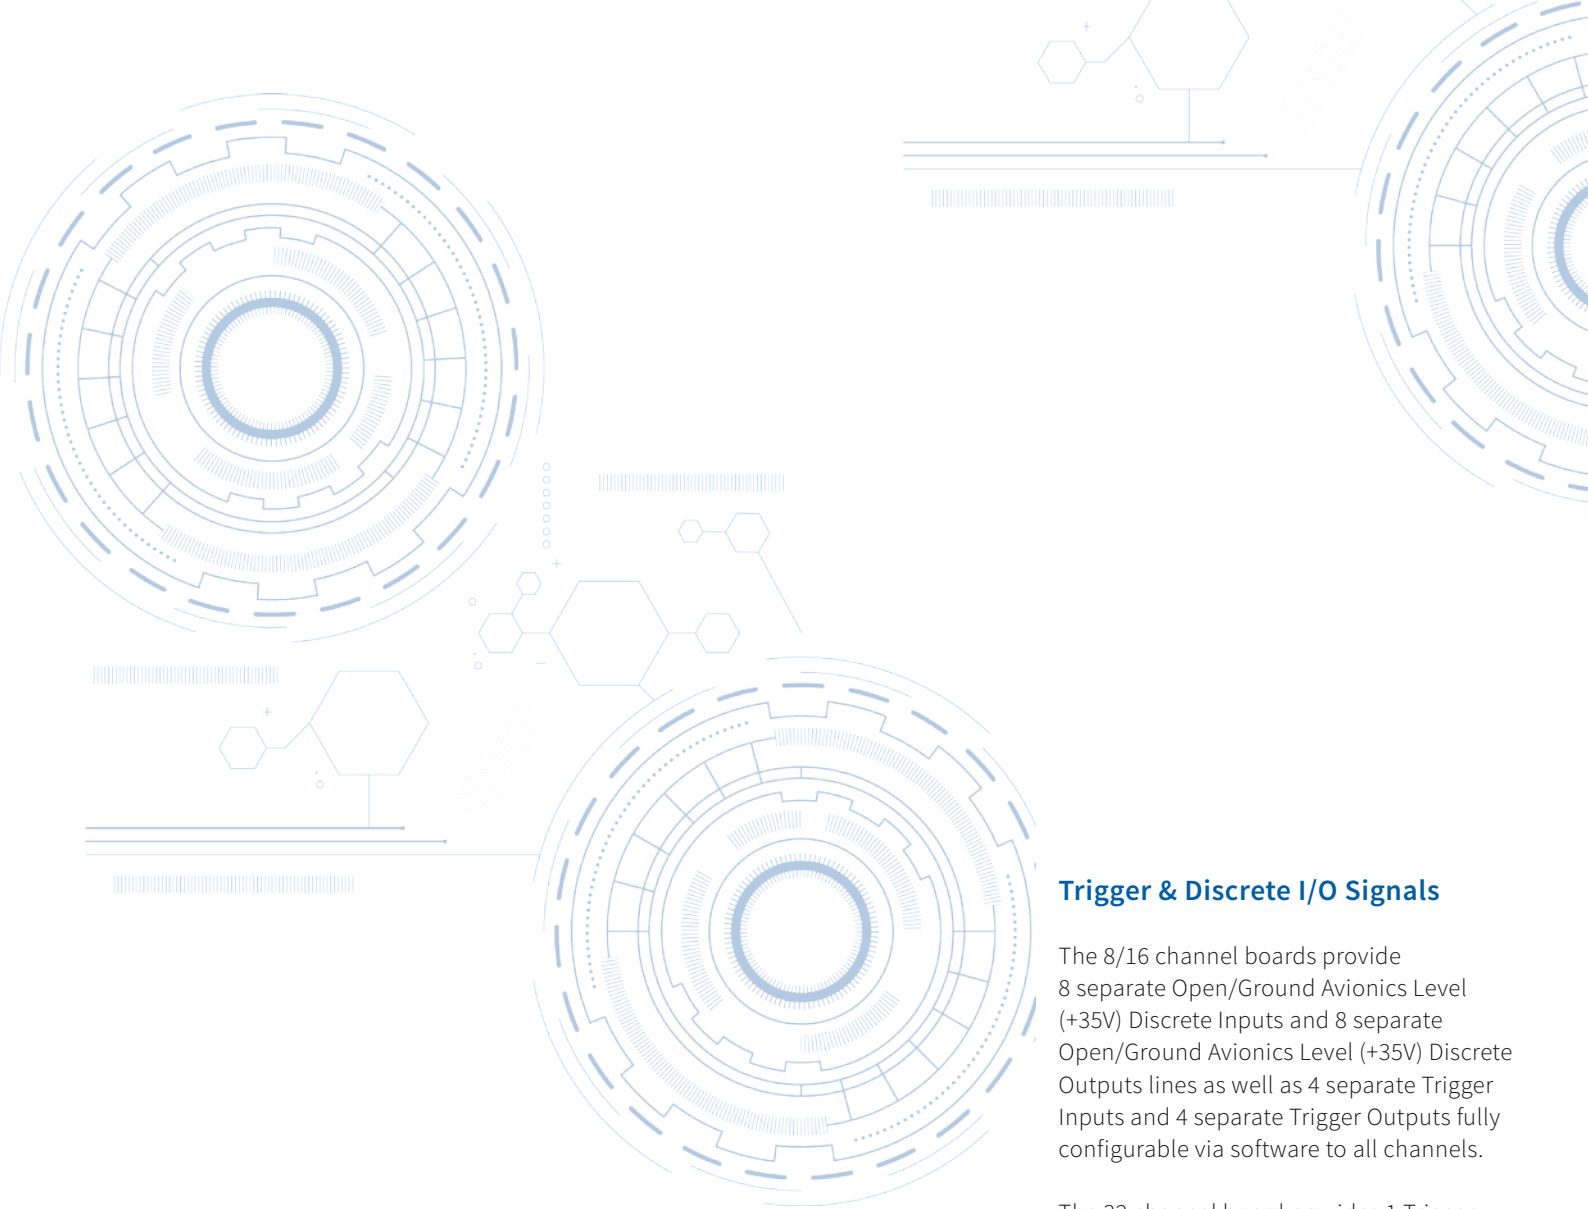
Trigger & Discrete I/O Signals

The 8/16 channel boards provide 8 separate Open/Ground Avionics Level (+35V) Discrete Inputs and 8 separate Open/Ground Avionics Level (+35V) Discrete Outputs lines as well as 4 separate Trigger Inputs and 4 separate Trigger Outputs fully configurable via software to all channels.

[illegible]